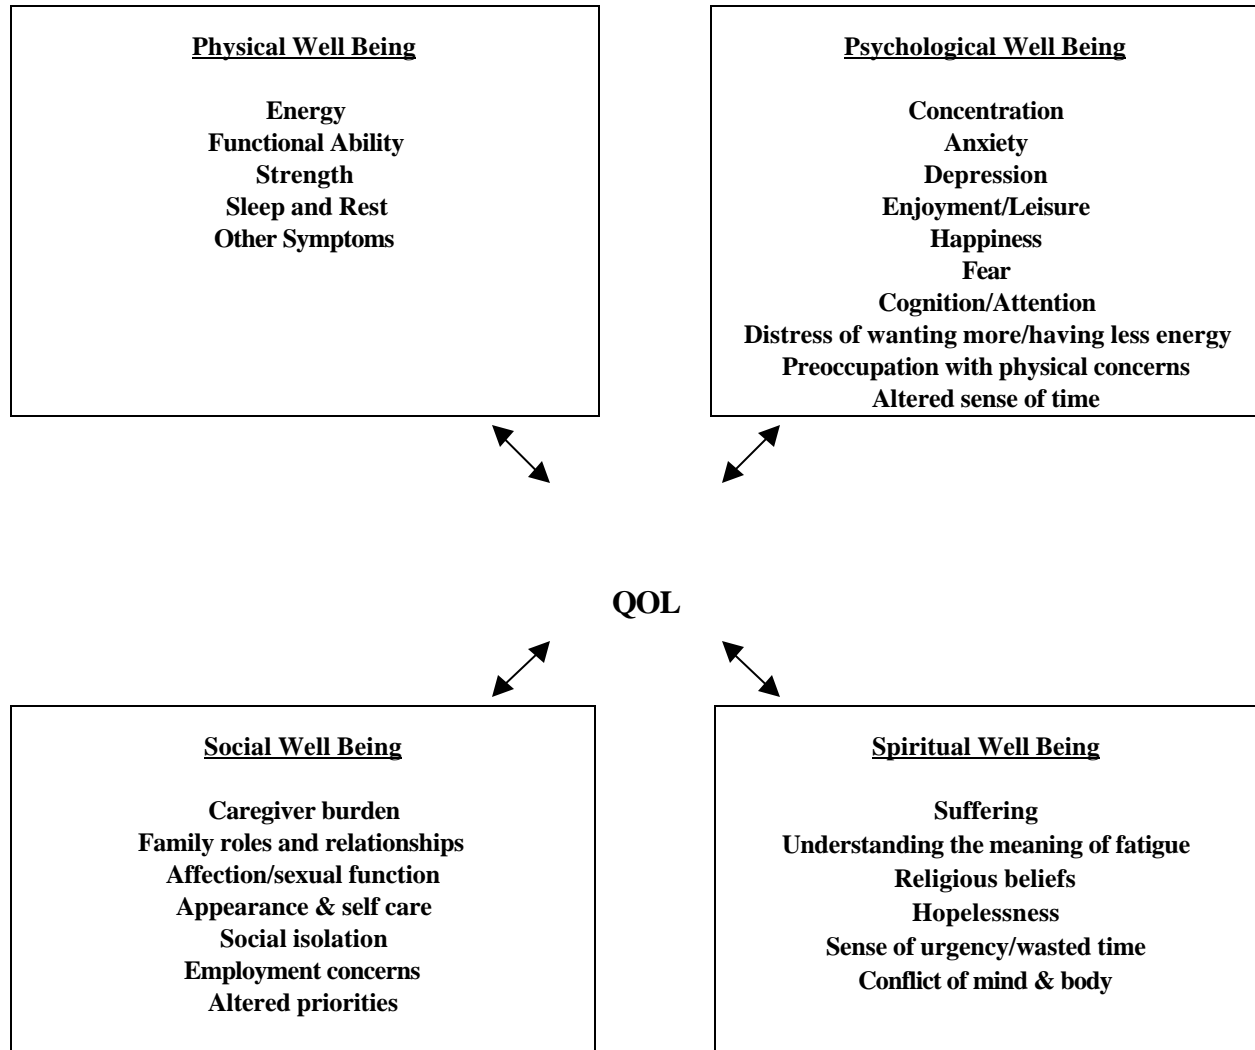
Physical Well Being

Energy
Functional Ability
Strength
Sleep and Rest
Other Symptoms

Psychological Well Being

Concentration
Anxiety
Depression
Enjoyment/Leisure
Happiness
Fear
Cognition/Attention
Distress of wanting more/having less energy
Preoccupation with physical concerns
Altered sense of time

QOL

Social Well Being

Caregiver burden
Family roles and relationships
Affection/sexual function
Appearance & self care
Social isolation
Employment concerns
Altered priorities

Spiritual Well Being

Suffering
Understanding the meaning of fatigue
Religious beliefs
Hopelessness
Sense of urgency/wasted time
Conflict of mind & body